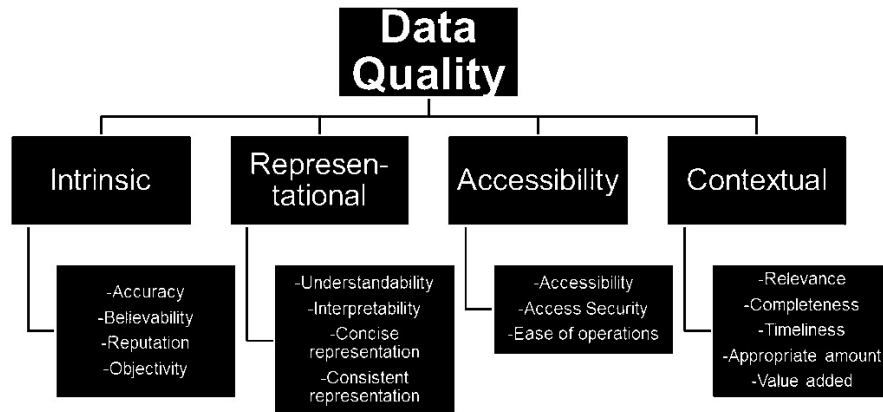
Data Quality

Intrinsic

-Accuracy
-Believability
-Reputation
-Objectivity

Represen-tational

-Understandability
-Interpretability
-Concise representation
-Consistent representation

Accessibility

-Accessibility
-Access Security
-Ease of operations

Contextual

-Relevance
-Completeness
-Timeliness
-Appropriate amount
-Value added